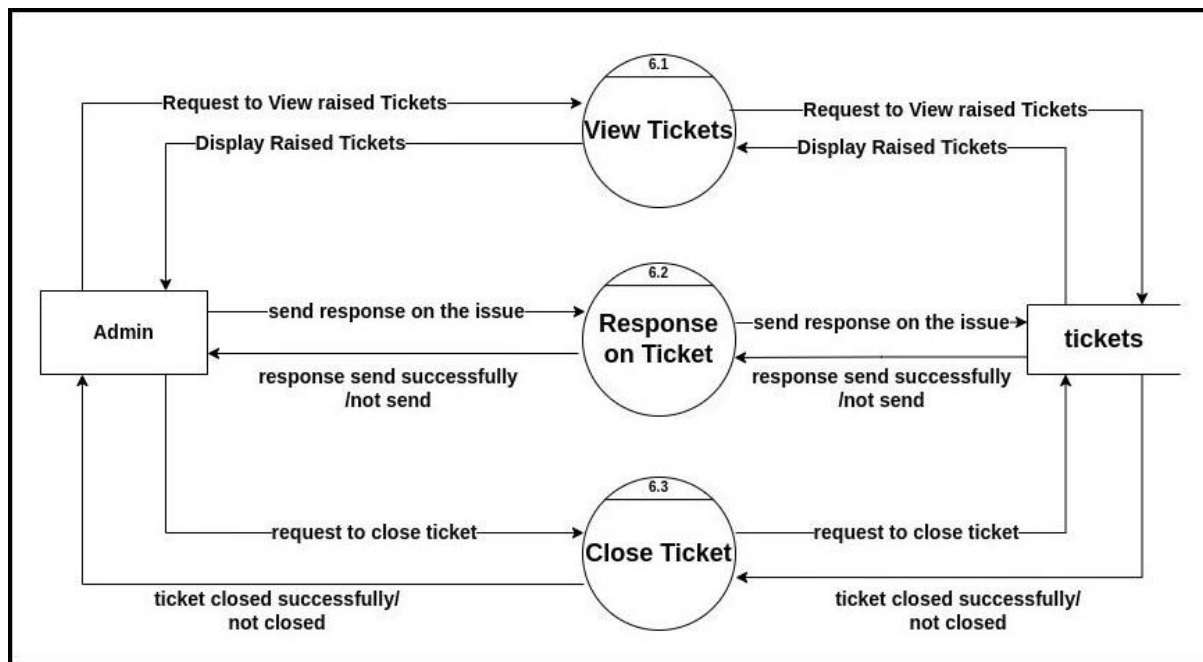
6.1

Request to View raised Tickets

View Tickets

Request to View raised Tickets

Display Raised Tickets

Display Raised Tickets

Admin

send response on the issue

6.2

Response on Ticket

send response on the issue

tickets

response send successfully /not send

response send successfully /not send

6.3

request to close ticket

Close Ticket

request to close ticket

ticket closed successfully/ not closed

ticket closed successfully/ not closed